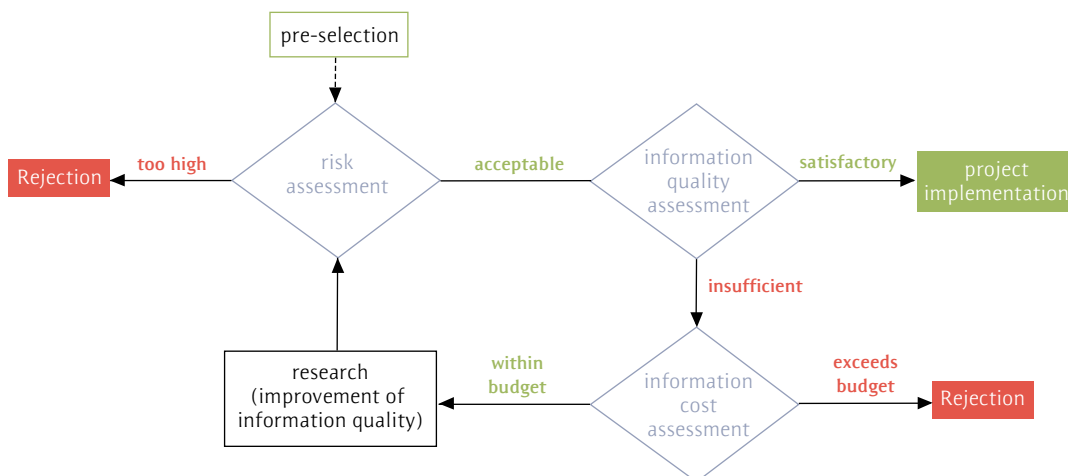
pre-selection

Rejection

too high

risk assessment

acceptable

information quality assessment

satisfactory

project implementation

insufficient

research (improvement of information quality)

within budget

information cost assessment

exceeds budget

Rejection